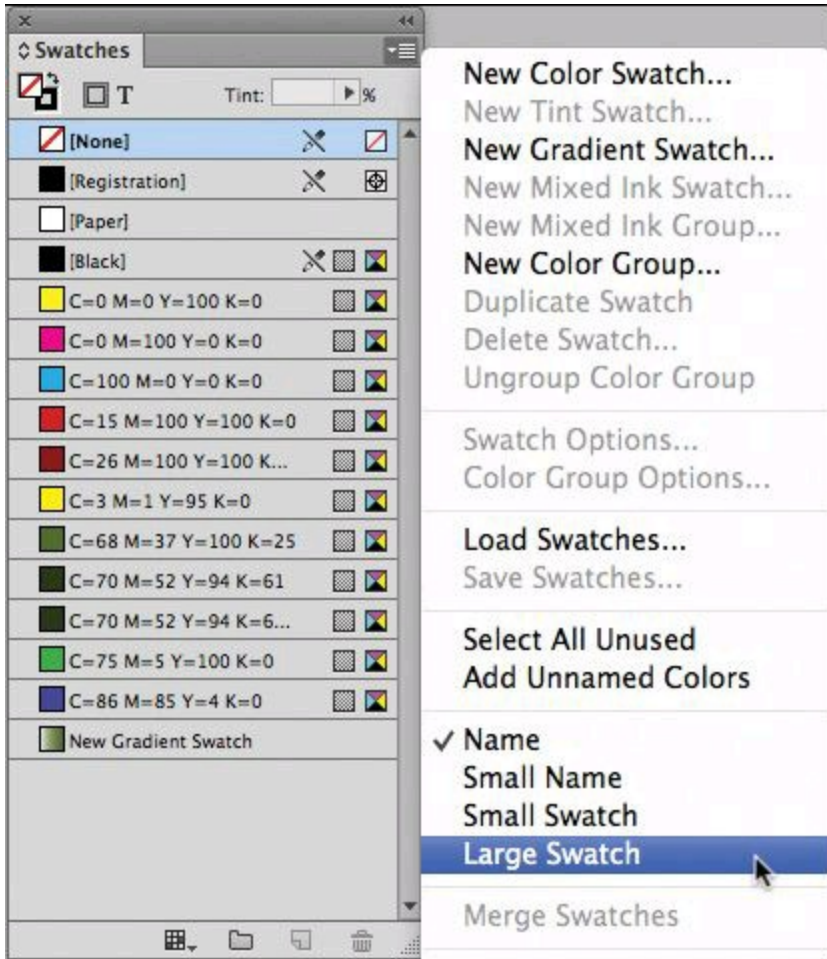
Swatches

T

Tint: %

[None]

[Registration]

[Paper]

[Black]

C=0 M=0 Y=100 K=0

C=0 M=100 Y=0 K=0

C=100 M=0 Y=0 K=0

C=15 M=100 Y=100 K=0

C=26 M=100 Y=100 K...

C=3 M=1 Y=95 K=0

C=68 M=37 Y=100 K=25

C=70 M=52 Y=94 K=61

C=70 M=52 Y=94 K=6...

C=75 M=5 Y=100 K=0

C=86 M=85 Y=4 K=0

New Gradient Swatch

New Color Swatch...
New Tint Swatch...
New Gradient Swatch...
New Mixed Ink Swatch...
New Mixed Ink Group...
New Color Group...
Duplicate Swatch
Delete Swatch...
Ungroup Color Group

Swatch Options...
Color Group Options...

Load Swatches...
Save Swatches...

Select All Unused
Add Unnamed Colors

✓ Name
Small Name
Small Swatch
Large Swatch

Merge Swatches